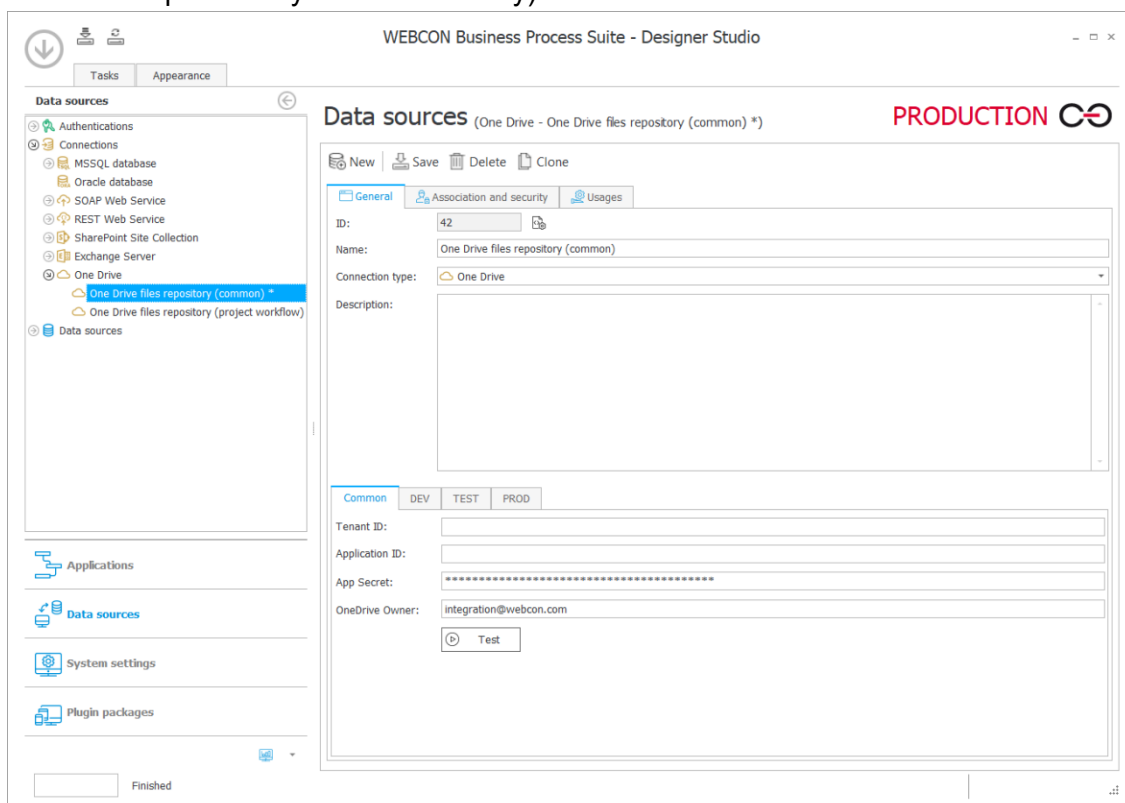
WEBCON Business Process Suite - Designer Studio

Tasks
Appearance

Data sources

Authentications
Connections
MSSQL database
Oracle database
SOAP Web Service
REST Web Service
SharePoint Site Collection
Exchange Server
One Drive
One Drive files repository (common) *
One Drive files repository (project workflow)
Data sources

Applications
Data sources
System settings
Plugin packages

Finished

Data sources (One Drive - One Drive files repository (common) *)

PRODUCTION

New
Save
Delete
Clone

General
Association and security
Usages

ID: 42
Name: One Drive files repository (common)
Connection type: One Drive
Description:

Common
DEV
TEST
PROD

Tenant ID:
Application ID:
App Secret: ****************************************
OneDrive Owner: integration@webcon.com

Test